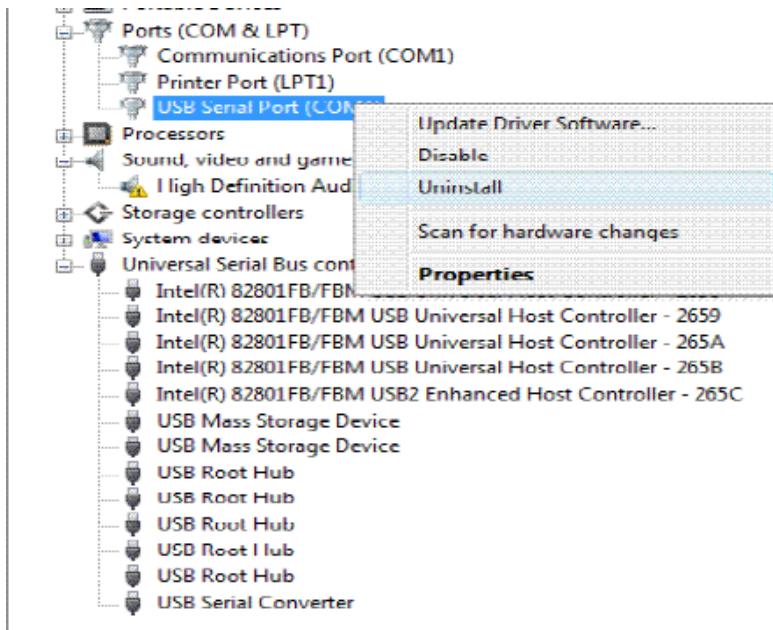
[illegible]
Ports (COM & LPT)
Communications Port (COM1)
Printer Port (LPT1)
USB Serial Port (COM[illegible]
Processors
Sound, video and game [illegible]
High Definition Aud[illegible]
Storage controllers
System devices
Universal Serial Bus cont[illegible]
Intel(R) 82801FB/FBM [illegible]
Intel(R) 82801FB/FBM USB Universal Host Controller - 2659
Intel(R) 82801FB/FBM USB Universal Host Controller - 265A
Intel(R) 82801FB/FBM USB Universal Host Controller - 265B
Intel(R) 82801FB/FBM USB2 Enhanced Host Controller - 265C
USB Mass Storage Device
USB Mass Storage Device
USB Root Hub
USB Root Hub
USB Root Hub
USB Root Hub
USB Root Hub
USB Serial Converter

Update Driver Software...
Disable
Uninstall
Scan for hardware changes
Properties